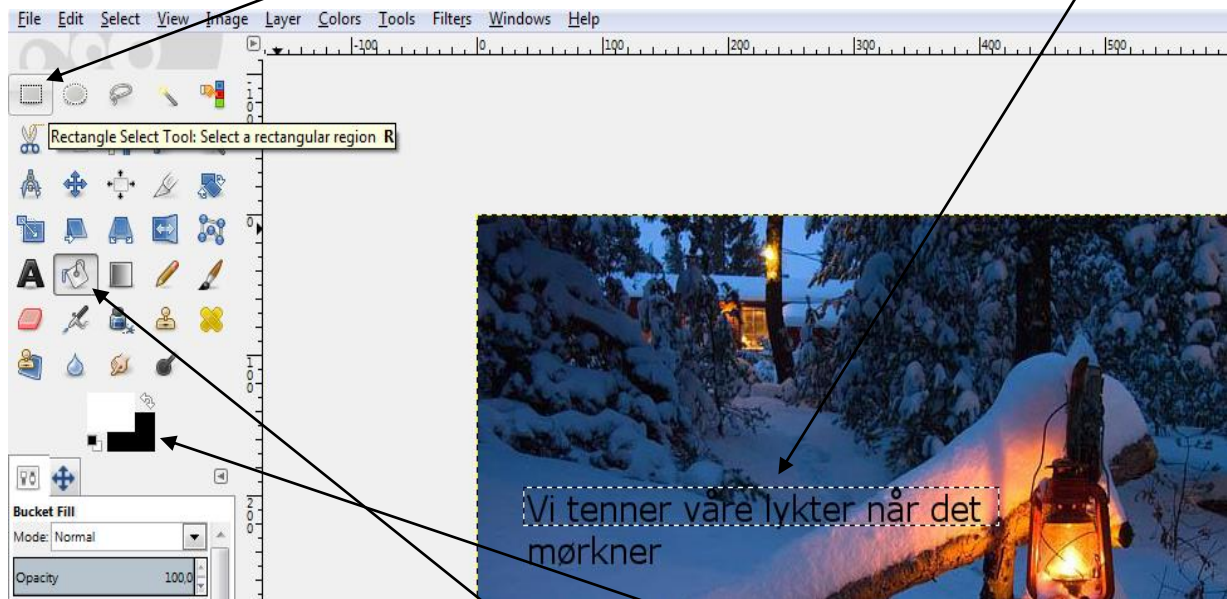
File Edit Select View Image Layer Colors Tools Filters Windows Help

-100 0 100 200 300 400 500

Rectangle Select Tool: Select a rectangular region R

Bucket Fill
Mode: Normal
Opacity 100,0

Vi tenner våre lykter når det mørkner